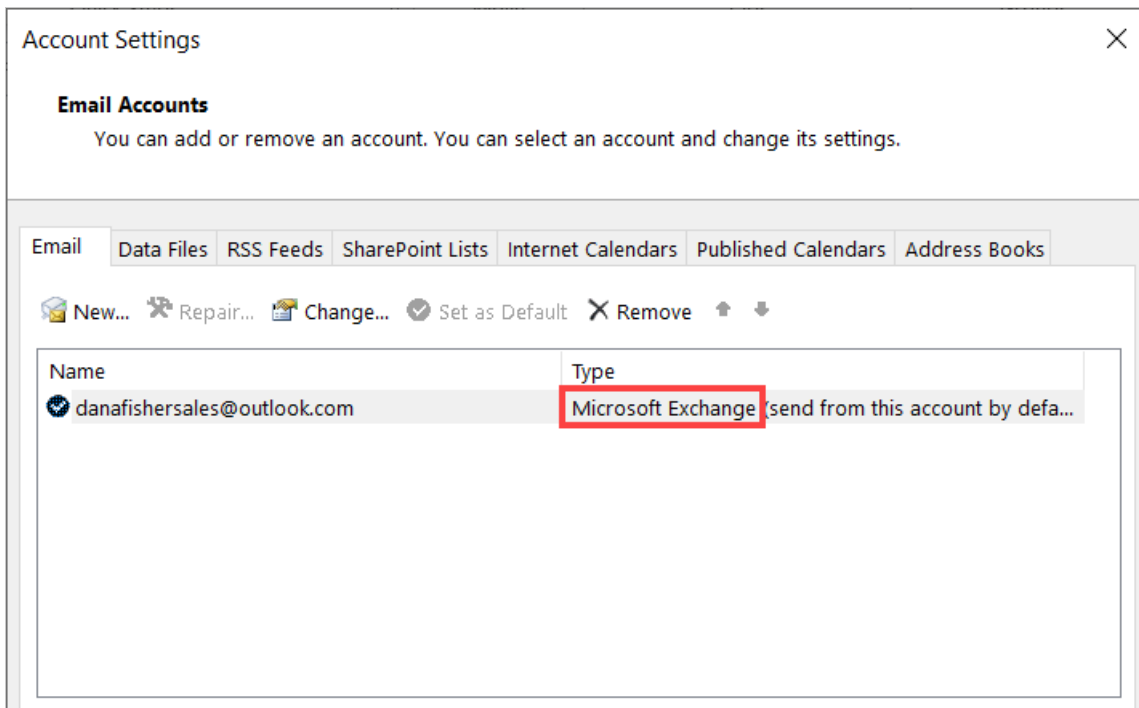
Account Settings

Email Accounts
You can add or remove an account. You can select an account and change its settings.

Email | Data Files | RSS Feeds | SharePoint Lists | Internet Calendars | Published Calendars | Address Books

New... Repair... Change... Set as Default Remove

| Name | Type |
|---|---|
| danafishersales@outlook.com | Microsoft Exchange (send from this account by defa... |